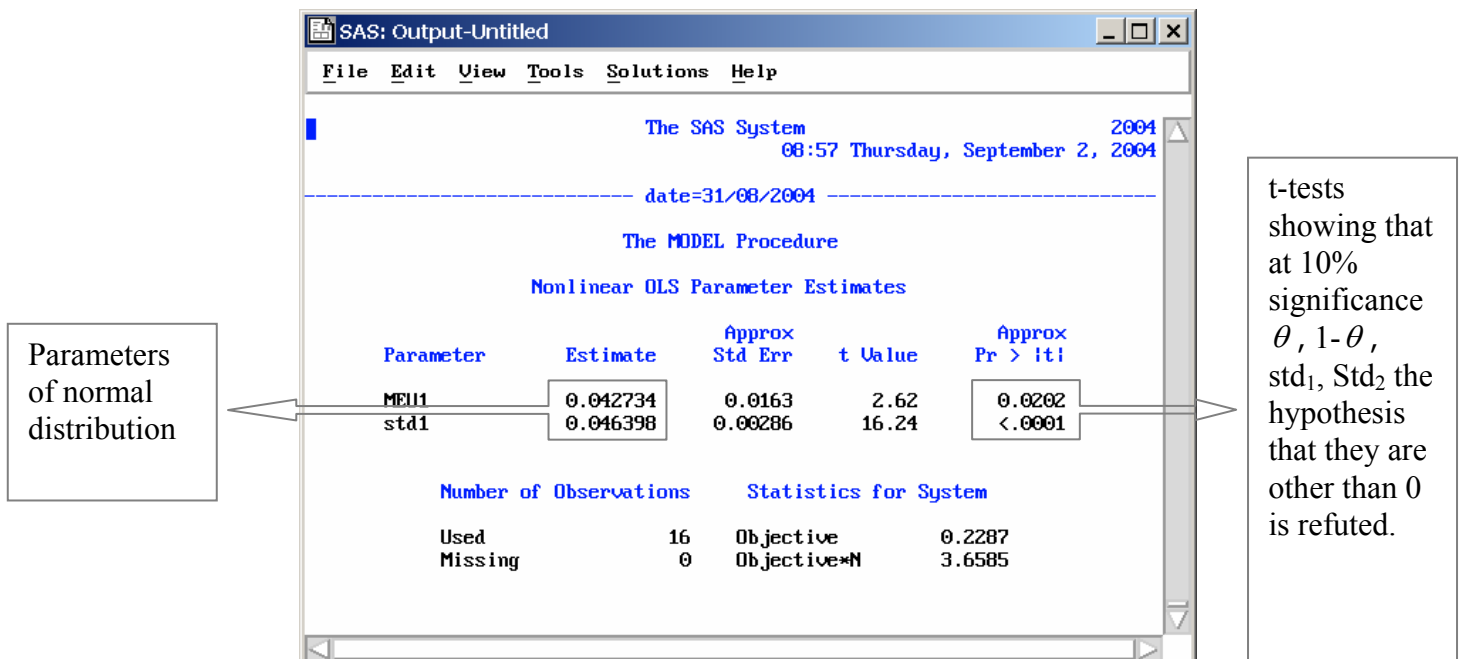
SAS: Output-Untitled

File Edit View Tools Solutions Help

The SAS System 2004
08:57 Thursday, September 2, 2004

---------------------------- date=31/08/2004 ----------------------------

The MODEL Procedure

Nonlinear OLS Parameter Estimates

| Parameter | Estimate | Approx Std Err | t Value | Approx Pr > \|t\| |
|---|---|---|---|---|
| MEU1 | 0.042734 | 0.0163 | 2.62 | 0.0202 |
| std1 | 0.046398 | 0.00286 | 16.24 | <.0001 |

Number of Observations

Used 16
Missing 0

Statistics for System

Objective 0.2287
Objective*N 3.6585

Parameters of normal distribution

t-tests showing that at 10% significance $\theta$, 1-$\theta$, std$_1$, Std$_2$ the hypothesis that they are other than 0 is refuted.